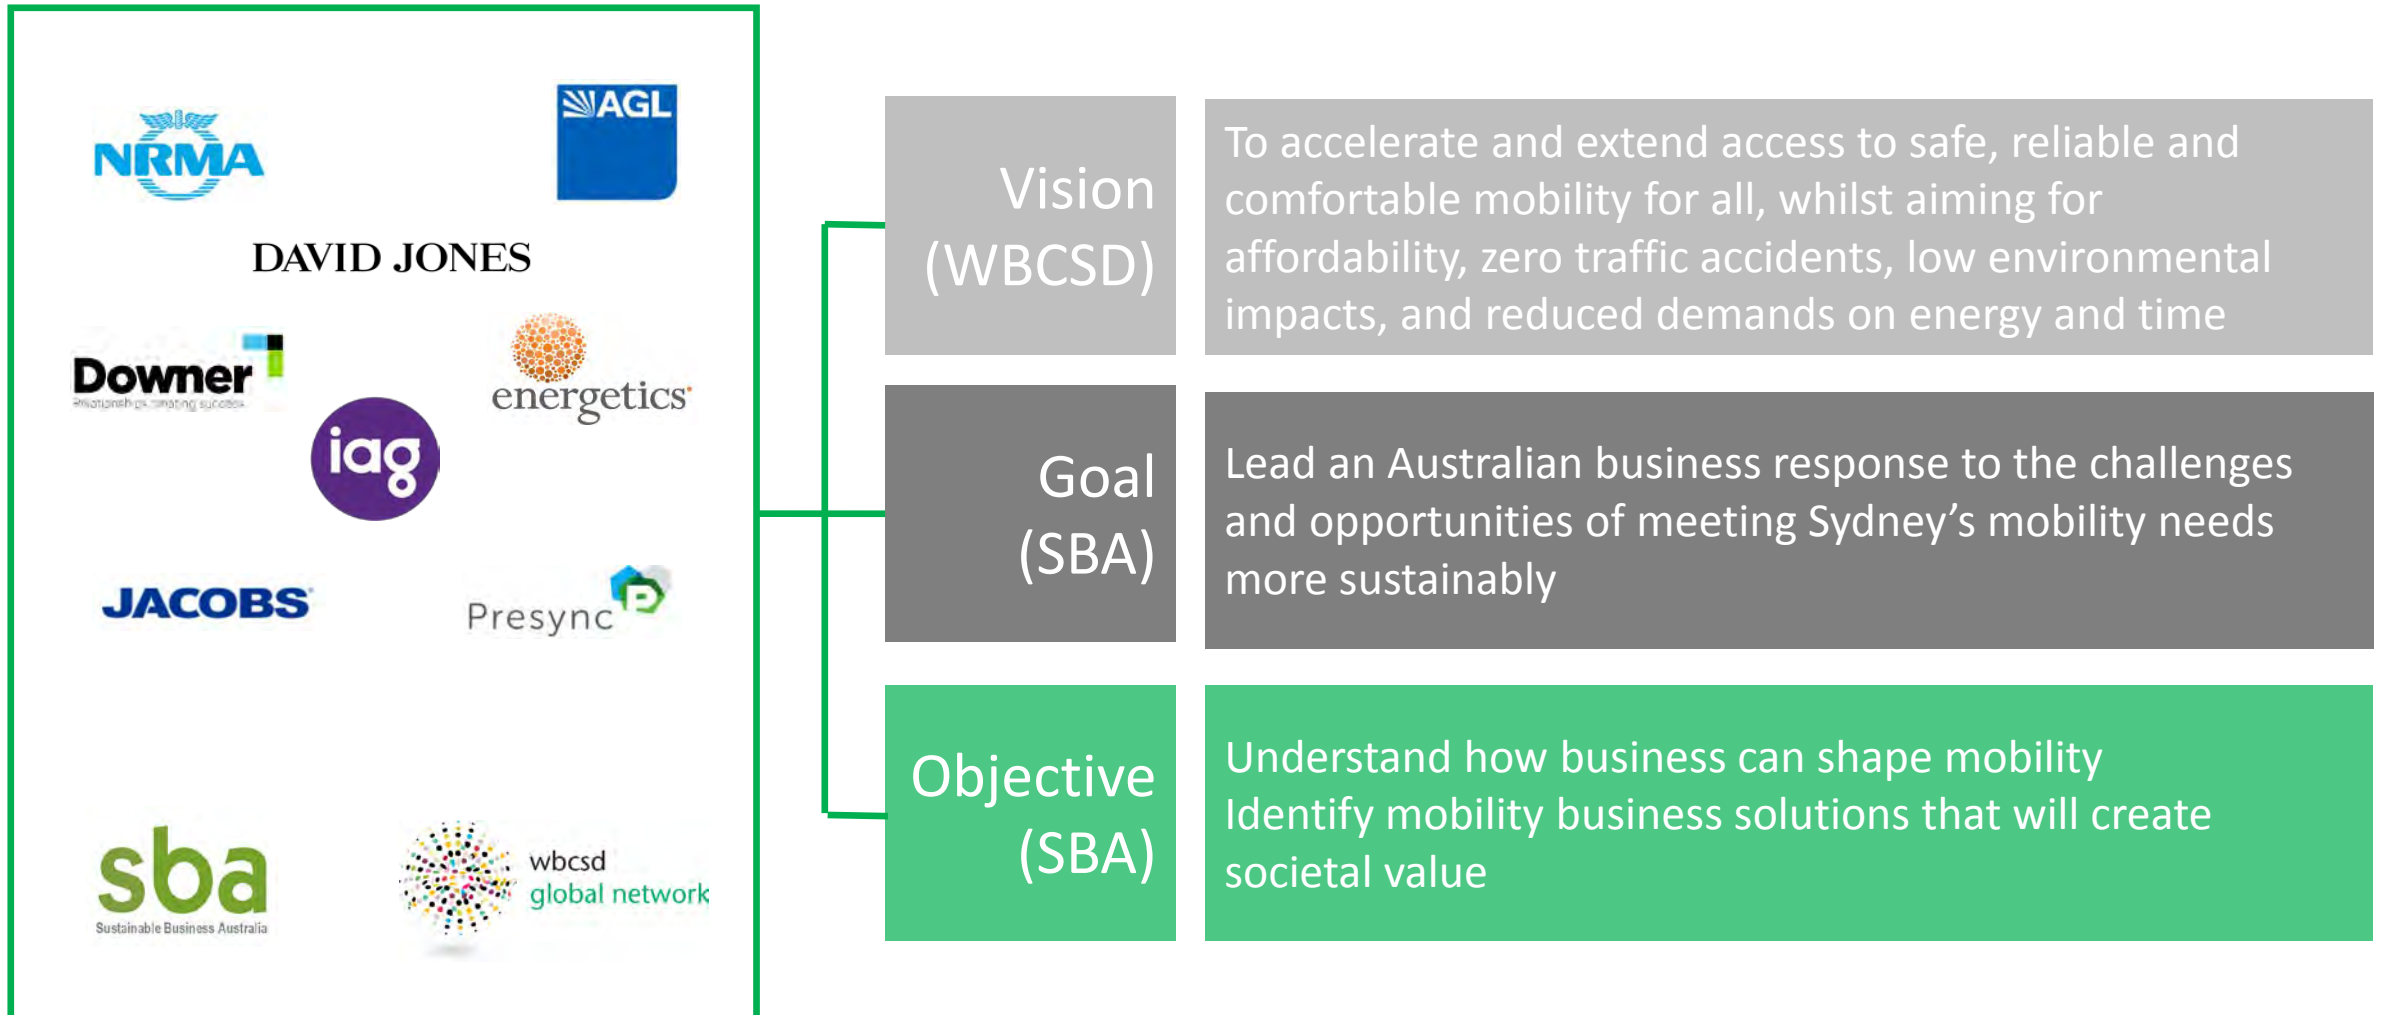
NRMA

AGL

DAVID JONES

Downer
Relationships creating success

energetics

iag

JACOBS

Presync

sba
Sustainable Business Australia

wbcsd
global network

Vision (WBCSD)

To accelerate and extend access to safe, reliable and comfortable mobility for all, whilst aiming for affordability, zero traffic accidents, low environmental impacts, and reduced demands on energy and time

Goal (SBA)

Lead an Australian business response to the challenges and opportunities of meeting Sydney's mobility needs more sustainably

Objective (SBA)

Understand how business can shape mobility
Identify mobility business solutions that will create societal value